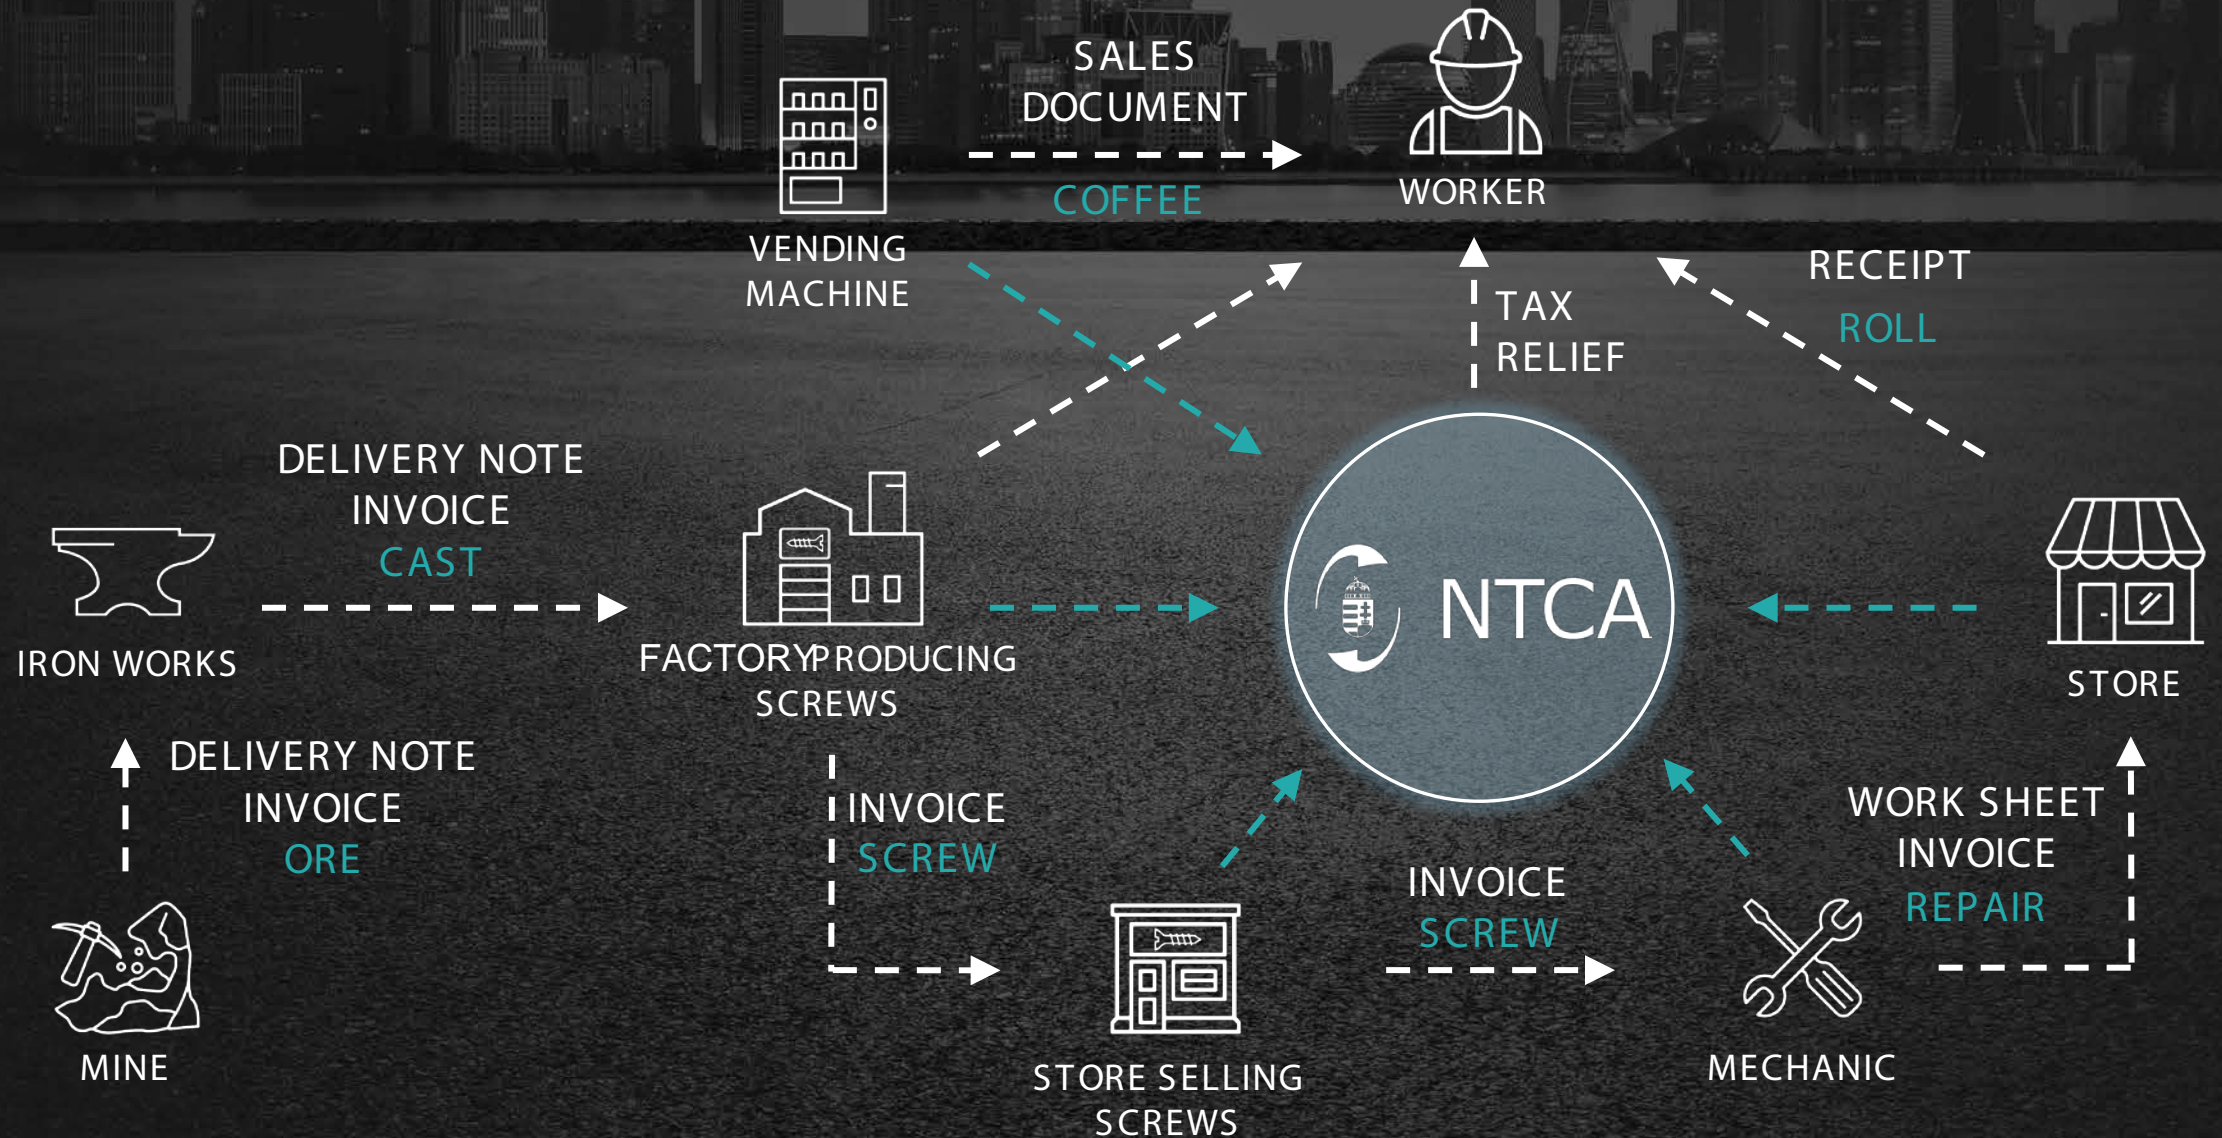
VENDING MACHINE

SALES DOCUMENT

COFFEE

WORKER

TAX RELIEF

RECEIPT

ROLL

DELIVERY NOTE
INVOICE
CAST

IRON WORKS

FACTORY PRODUCING SCREWS

NTCA

STORE

DELIVERY NOTE
INVOICE
ORE

MINE

INVOICE
SCREW

STORE SELLING SCREWS

INVOICE
SCREW

MECHANIC

WORK SHEET
INVOICE
REPAIR